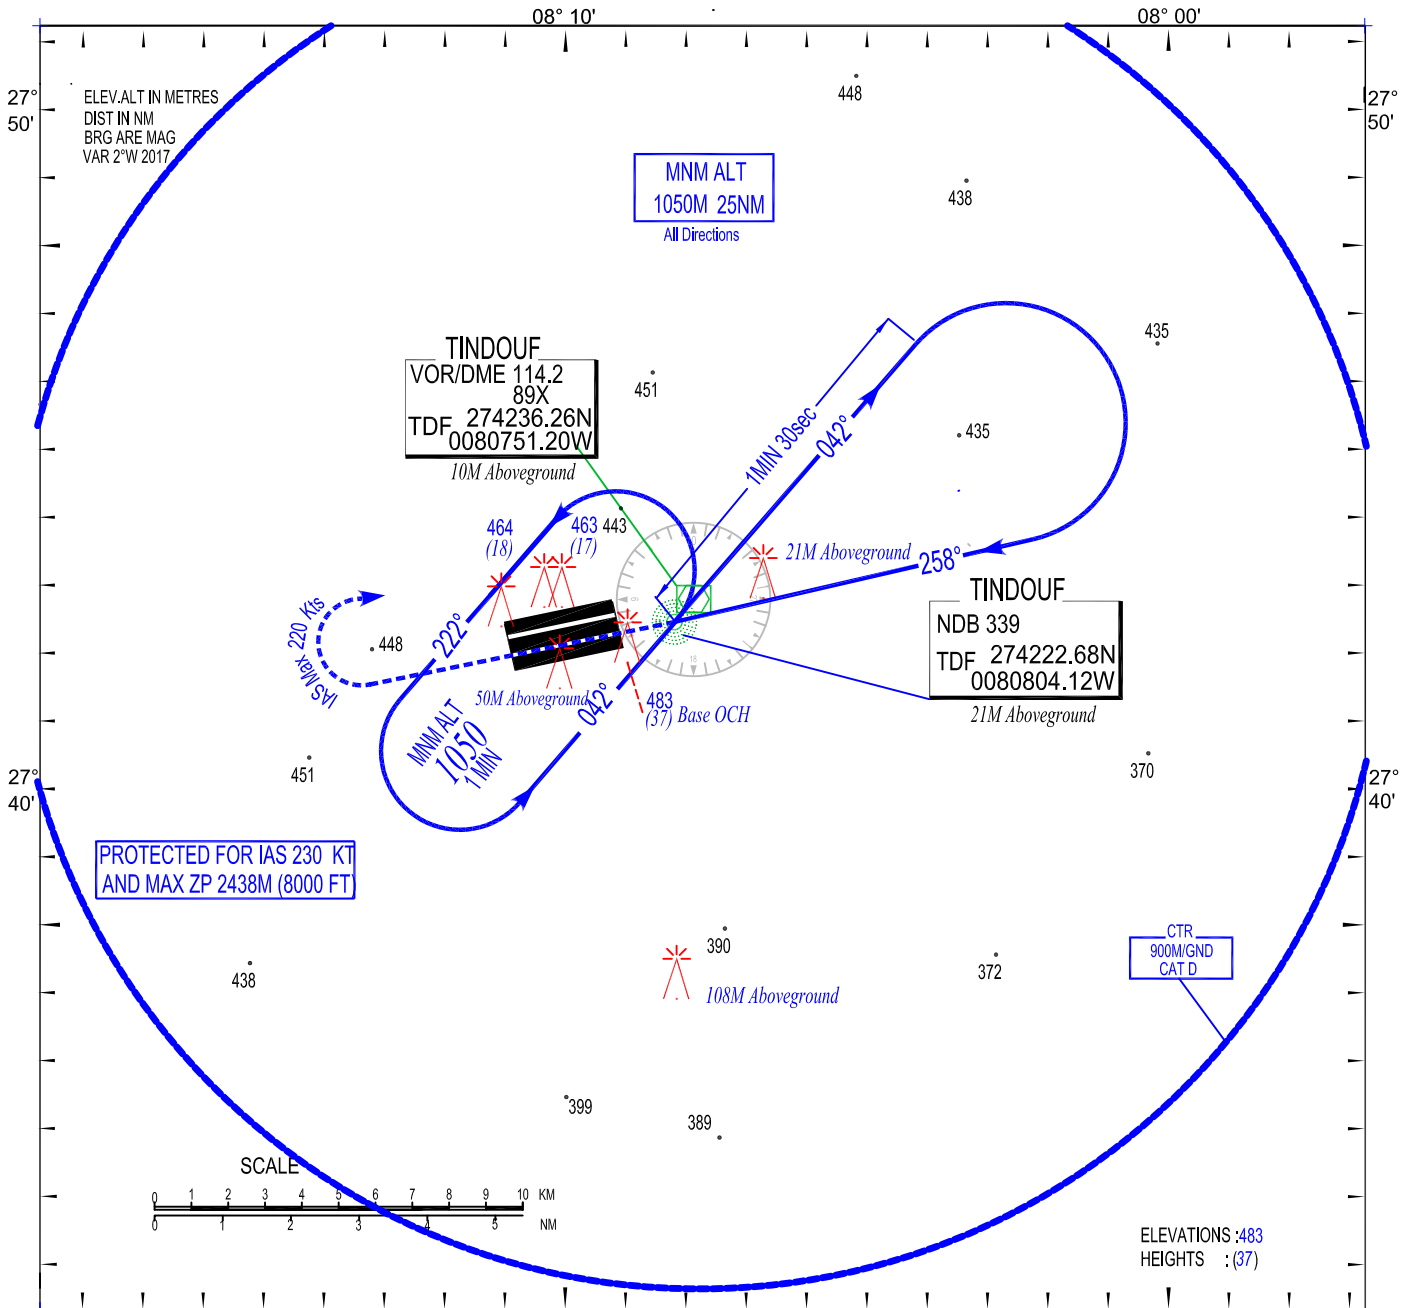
08° 10'

08° 00'

27° 50'

27° 50'

ELEV.ALT IN METRES
DIST IN NM
BRG ARE MAG
VAR 2°W 2017

448

MNM ALT
1050M 25NM
All Directions

438

435

TINDOUF
VOR/DME 114.2
89X
TDF 274236.26N
0080751.20W
10M Aboveground

451

435

1MIN 30sec

042°

464
(18)

463
(17)

443

21M Aboveground

258°

TINDOUF
NDB 339
TDF 274222.68N
0080804.12W
21M Aboveground

IAS Max 220 Kts

448

222°

50M Aboveground

042°

483
(37) Base OCH

MNM ALT
1050
1 MIN

27° 40'

27° 40'

451

370

PROTECTED FOR IAS 230 KT
AND MAX ZP 2438M (8000 FT)

390

108M Aboveground

372

CTR
900M/GND
CAT D

438

399

389

SCALE
0 1 2 3 4 5 6 7 8 9 10 KM
0 1 2 3 4 5 NM

ELEVATIONS :483
HEIGHTS : (37)